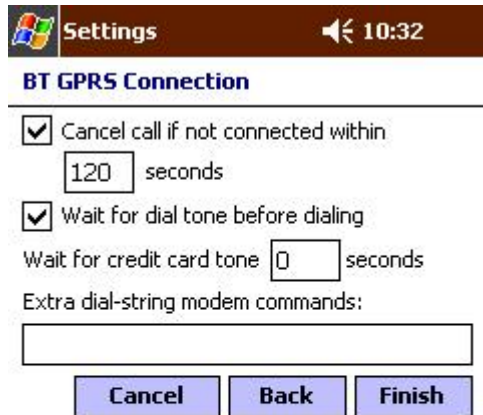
Settings 10:32

BT GPRS Connection

Cancel call if not connected within

120 seconds

Wait for dial tone before dialing

Wait for credit card tone 0 seconds

Extra dial-string modem commands:

Cancel Back Finish